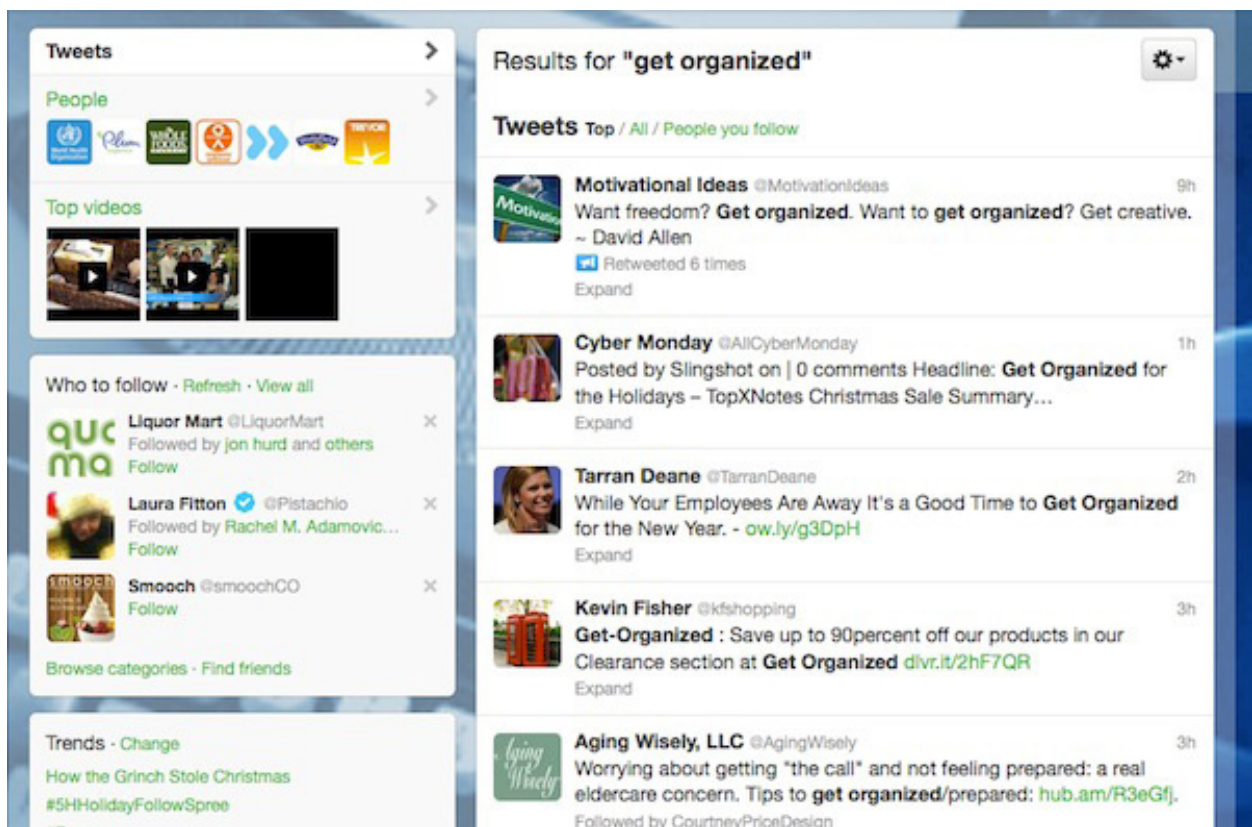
Tweets

People

Top videos

Who to follow · Refresh · View all

Liquor Mart @LiquorMart
Followed by jon hurd and others
Follow

Laura Fitton @Pistachio
Followed by Rachel M. Adamovic...
Follow

Smooch @smoochCO
Follow

Browse categories · Find friends

Trends · Change
How the Grinch Stole Christmas
#5HHolidayFollowSpree

Results for "get organized"

Tweets Top / All / People you follow

Motivational Ideas @MotivationIdeas 9h
Want freedom? Get organized. Want to get organized? Get creative. ~ David Allen
Retweeted 6 times
Expand

Cyber Monday @AllCyberMonday 1h
Posted by Slingshot on | 0 comments Headline: Get Organized for the Holidays – TopXNotes Christmas Sale Summary...
Expand

Tarran Deane @TarranDeane 2h
While Your Employees Are Away It's a Good Time to Get Organized for the New Year. - ow.ly/g3DpH
Expand

Kevin Fisher @kfshopping 3h
Get-Organized : Save up to 90percent off our products in our Clearance section at Get Organized dlvr.it/2hF7QR
Expand

Aging Wisely, LLC @AgingWisely 3h
Worrying about getting "the call" and not feeling prepared: a real eldercare concern. Tips to get organized/prepared: hub.am/R3eGfj.
Followed by CourtneyPriceDesign